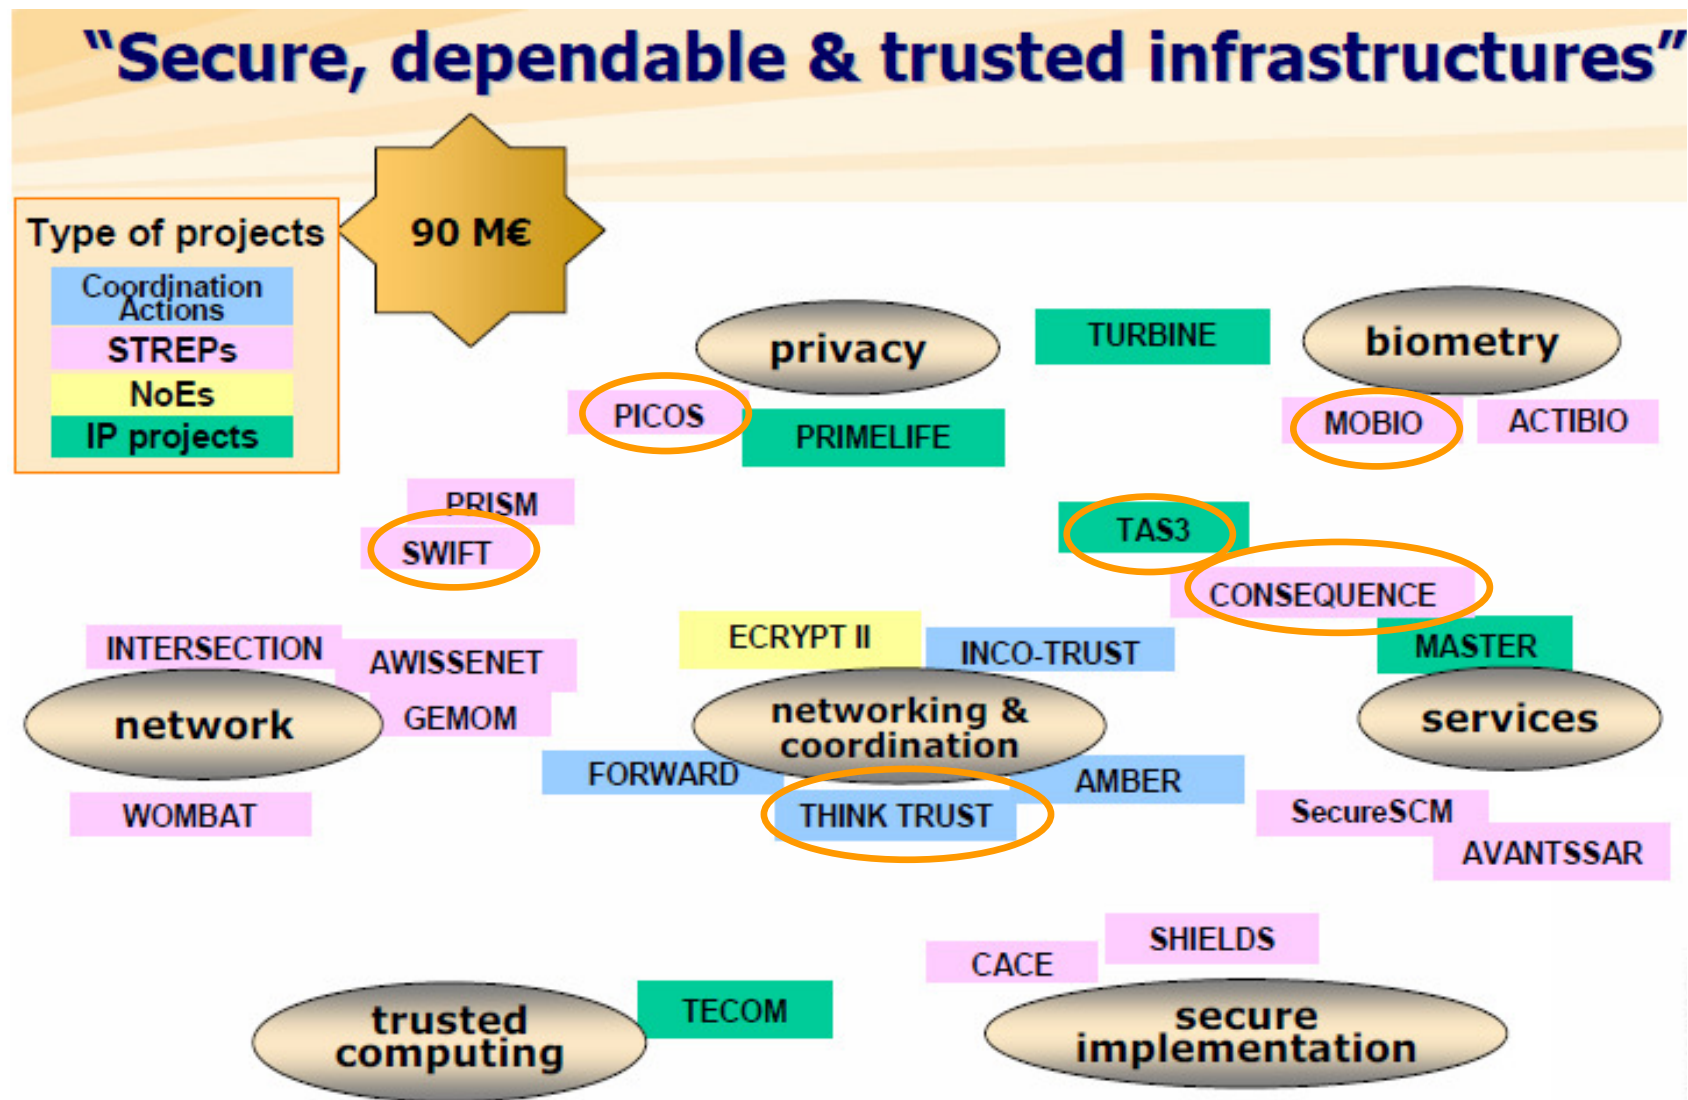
"Secure, dependable & trusted infrastructures"

Type of projects

Coordination Actions

STREPs

NoEs

IP projects

90 M€

privacy

TURBINE

biometry

PICOS

PRIMELIFE

MOBIO

ACTIBIO

PRISM

SWIFT

TAS3

CONSEQUENCE

INTERSECTION

AWISSENET

ECRYPT II

INCO-TRUST

MASTER

network

GEMOM

networking & coordination

services

FORWARD

AMBER

WOMBAT

THINK TRUST

SecureSCM

AVANTSSAR

SHIELDS

CACE

trusted computing

TECOM

secure implementation